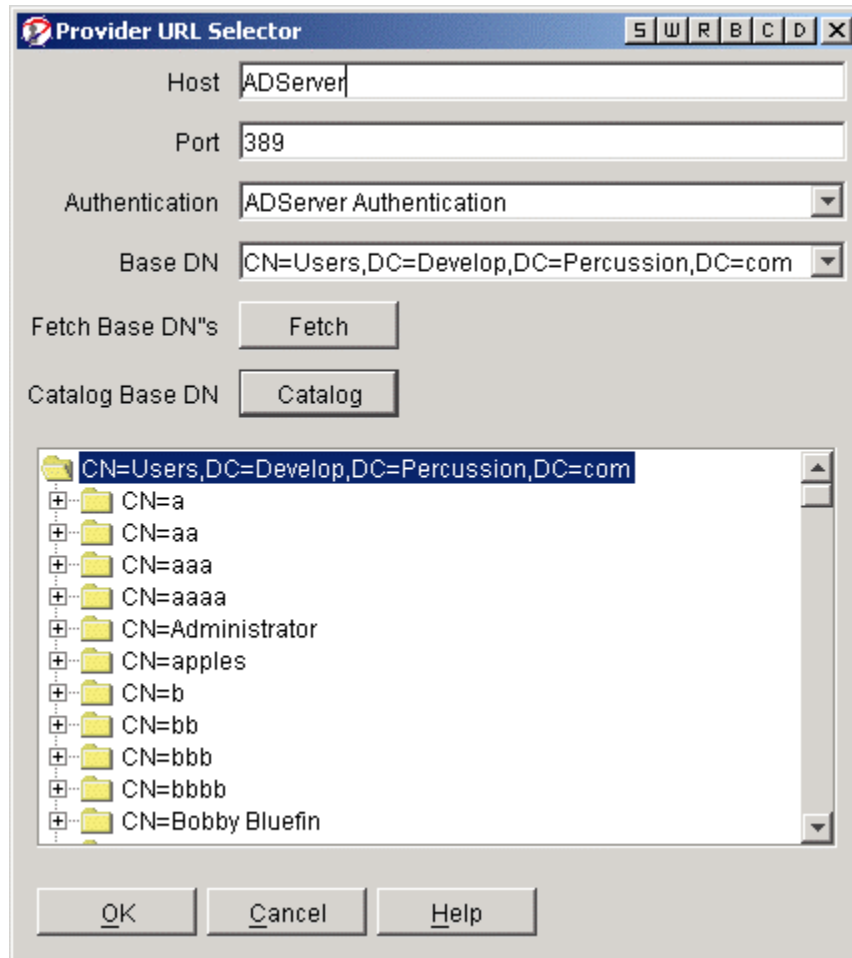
Provider URL Selector
S W R B C D X

Host ADServer

Port 389

Authentication ADServer Authentication

Base DN CN=Users,DC=Develop,DC=Percussion,DC=com

Fetch Base DN"s Fetch

Catalog Base DN Catalog

CN=Users,DC=Develop,DC=Percussion,DC=com
CN=a
CN=aa
CN=aaa
CN=aaaa
CN=Administrator
CN=apples
CN=b
CN=bb
CN=bbb
CN=bbbb
CN=Bobby Bluefin

OK Cancel Help